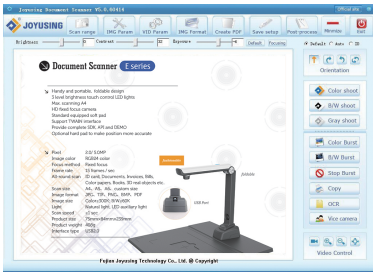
Joyusing Document Scanner V5.0.60416

Official site

JOYUSING

Scan range

IMG Param

VID Param

IMG Format

Create PDF

Save setup

Post process

Minimize

Exit

Brightness

Contrast

Exposure

Default

Focusing

Default

Auto

DB

Document Scanner

E series

Handy and portable, foldable design
3 level brightness touch control LED lights
Max. scanning A4
HD fixed focus camera
Standard equipped soft pad
Support TWAIN interface
Provide complete SDK, API and DEMO
Optional hard pad to make position more accurate

Pixel
5.0MP
Image color
RGB24 color
Focus method
Fixed focus
Frame rate
15 frames / sec
All-round scan
ID card, Documents, Invoices, Bills, Color papers, Books, 3D real objects etc.
Scan size
A4, A5, A6, custom size
Format
JPG, TIF, PNG, BMP, PDF
Image size
Colors (RGB), B/W, GRAY
Light
Natural light, LED auxiliary light
Scan speed
≤1 sec
Product size
75mm×84mm×239mm
Product weight
460g
Interface type
USB2.0

Orientation

Color shoot

B/W shoot

Gray shoot

Color Burst

B/W Burst

Stop Burst

Copy

OCR

Vice camera

Video Control

Fujian Joyusing Technology Co., Ltd. @ Copyright